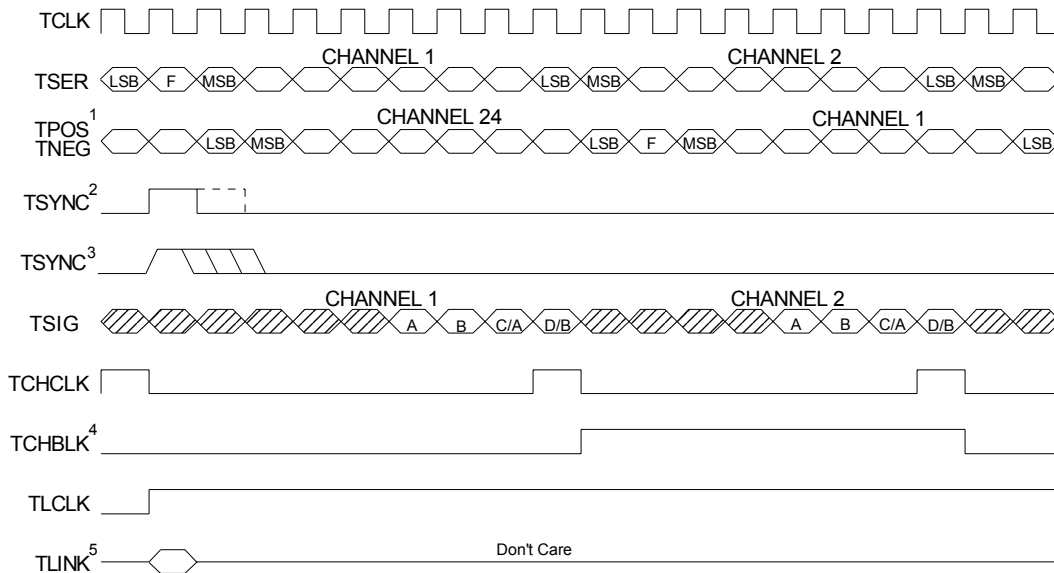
TCLK

CHANNEL 1 CHANNEL 2

TSER LSB F MSB LSB MSB LSB MSB

TPOS$^1$ TNEG CHANNEL 24 CHANNEL 1

LSB MSB LSB F MSB LSB

TSYNC$^2$

TSYNC$^3$

CHANNEL 1 CHANNEL 2

TSIG A B C/A D/B A B C/A D/B

TCHCLK

TCHBLK$^4$

TLCLK

TLINK$^5$ Don't Care